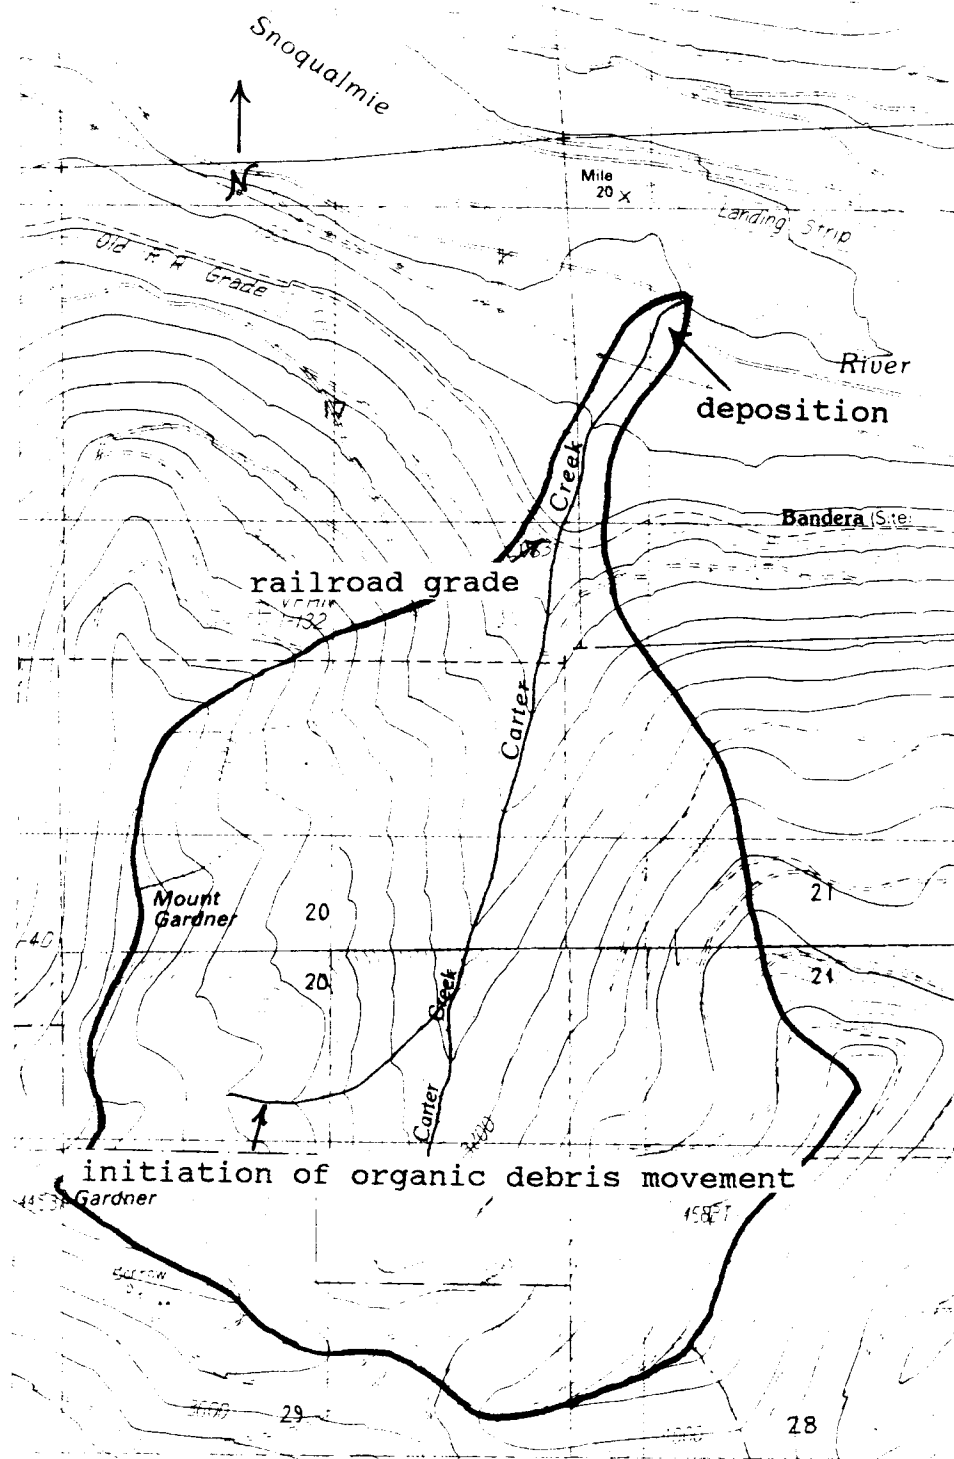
Snoqualmie

N

Mile
20 X

Landing Strip

Old R R Grade

River

deposition

Creek

Bandera (Site)

railroad grade

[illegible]
132

Carter

Mount
Gardner

20

21

40

20

21

Creek

Carter

initiation of organic debris movement

4453 Gardner

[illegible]

Borrow

3000

29

28